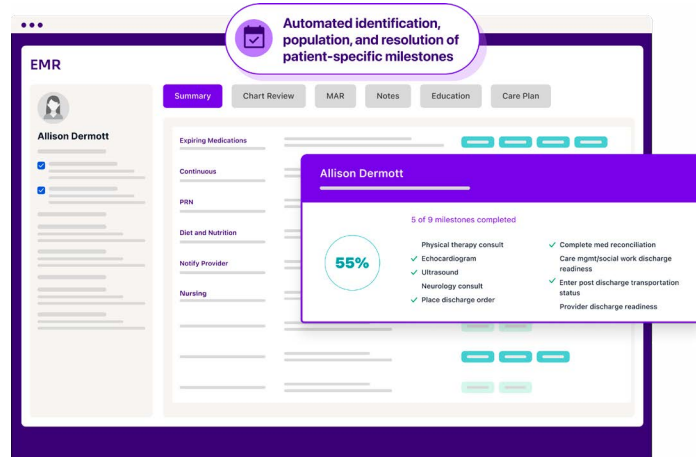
Automated identification, population, and resolution of patient-specific milestones

EMR

Allison Dermott

Summary

Chart Review

MAR

Notes

Education

Care Plan

Expiring Medications

Continuous

PRN

Diet and Nutrition

Notify Provider

Nursing

Allison Dermott

5 of 9 milestones completed

55%

Physical therapy consult

✓ Echocardiogram

✓ Ultrasound

Neurology consult

✓ Place discharge order

✓ Complete med reconciliation

Care mgmt/social work discharge readiness

✓ Enter post discharge transportation status

Provider discharge readiness